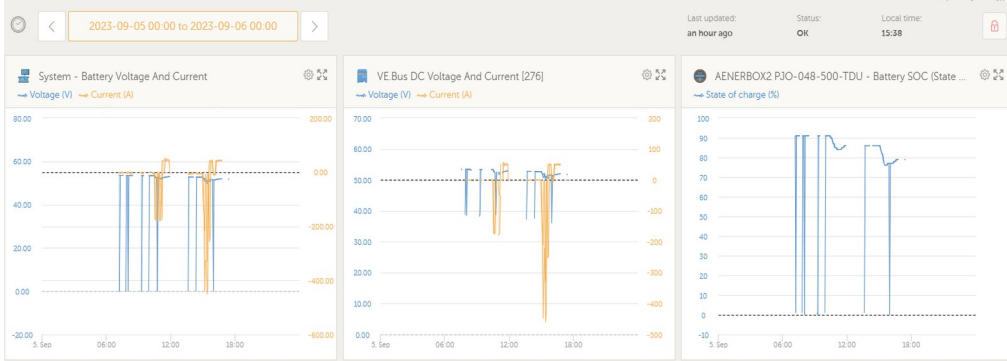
2023-09-05 00:00 to 2023-09-06 00:00

Last updated:
an hour ago

Status:
OK

Local time:
15:38

System - Battery Voltage And Current
Voltage (V) Current (A)

80.00
60.00
40.00
20.00
0.00
-20.00

200.00
0.00
-200.00
-400.00
-600.00

5. Sep 06:00 12:00 18:00

VE.Bus DC Voltage And Current [276]
Voltage (V) Current (A)

70.00
60.00
50.00
40.00
30.00
20.00
10.00
0.00

200
100
0
-100
-200
-300
-400
-500

5. Sep 06:00 12:00 18:00

AENERBOX2 PJO-048-500-TDU - Battery SOC (State ...
State of charge (%)

100
90
80
70
60
50
40
30
20
10
0
-10

5. Sep 06:00 12:00 18:00